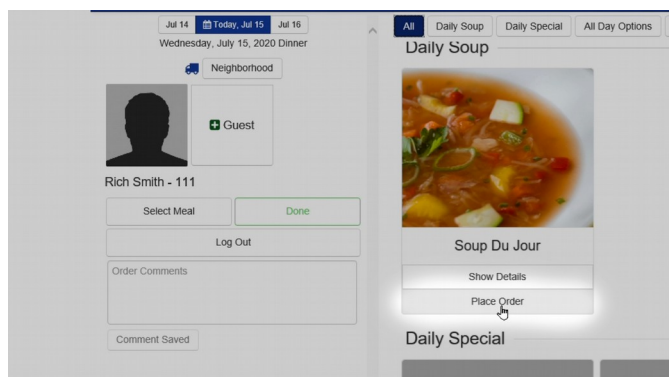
Jul 14 Today, Jul 15 Jul 16
Wednesday, July 15, 2020 Dinner

Neighborhood

Guest

Rich Smith - 111

Select Meal Done

Log Out

Order Comments

Comment Saved

All Daily Soup Daily Special All Day Options

Daily Soup

Soup Du Jour

Show Details

Place Order

Daily Special